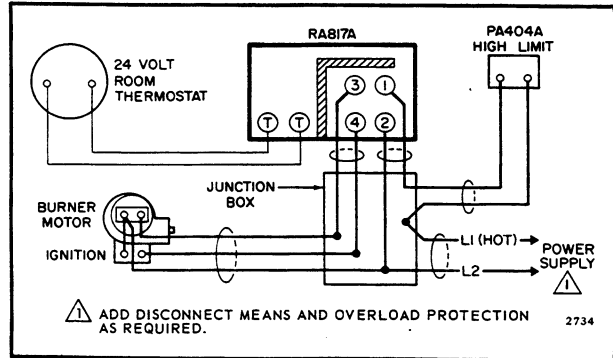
RA817A

PA404A
HIGH LIMIT

24 VOLT
ROOM
THERMOSTAT

3 1
4 2

T T

JUNCTION
BOX

BURNER
MOTOR

IGNITION

L1 (HOT)

L2

POWER
SUPPLY

1

1 ADD DISCONNECT MEANS AND OVERLOAD PROTECTION AS REQUIRED.

2734